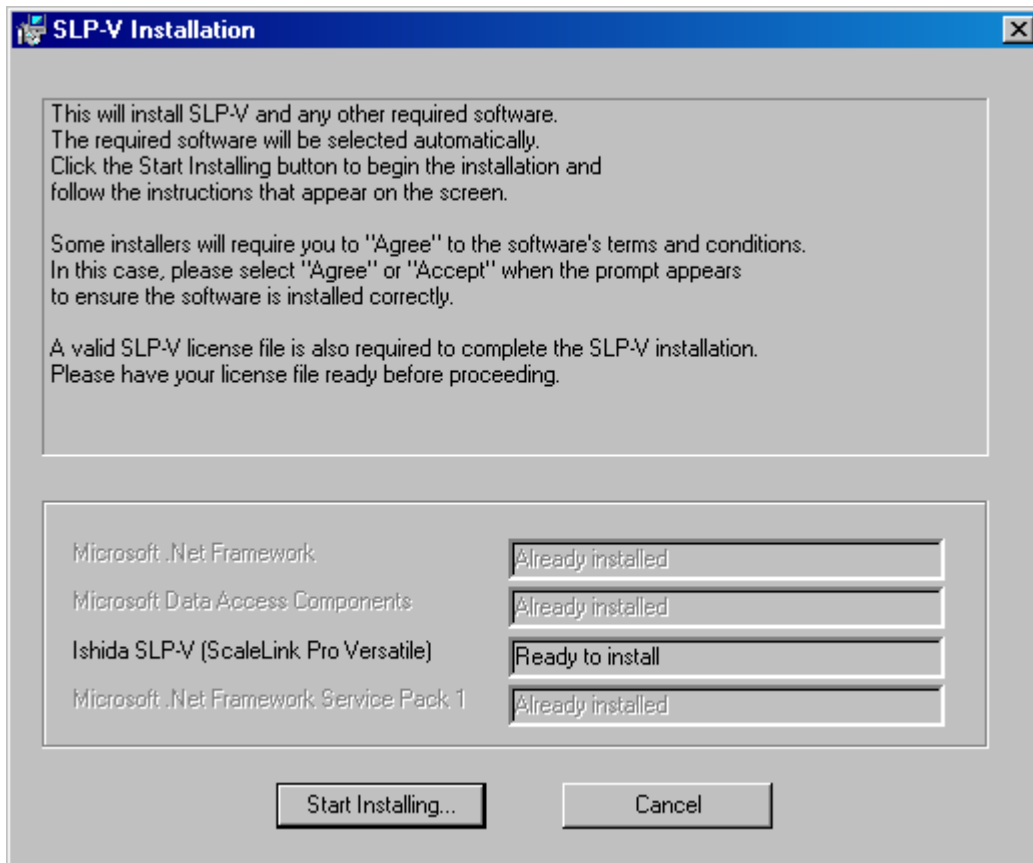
SLP-V Installation

This will install SLP-V and any other required software.
The required software will be selected automatically.
Click the Start Installing button to begin the installation and follow the instructions that appear on the screen.

Some installers will require you to "Agree" to the software's terms and conditions.
In this case, please select "Agree" or "Accept" when the prompt appears to ensure the software is installed correctly.

A valid SLP-V license file is also required to complete the SLP-V installation.
Please have your license file ready before proceeding.

| | |
|---|---|
| Microsoft .Net Framework | Already installed |
| Microsoft Data Access Components | Already installed |
| Ishida SLP-V (ScaleLink Pro Versatile) | Ready to install |
| Microsoft .Net Framework Service Pack 1 | Already installed |

Start Installing...

Cancel